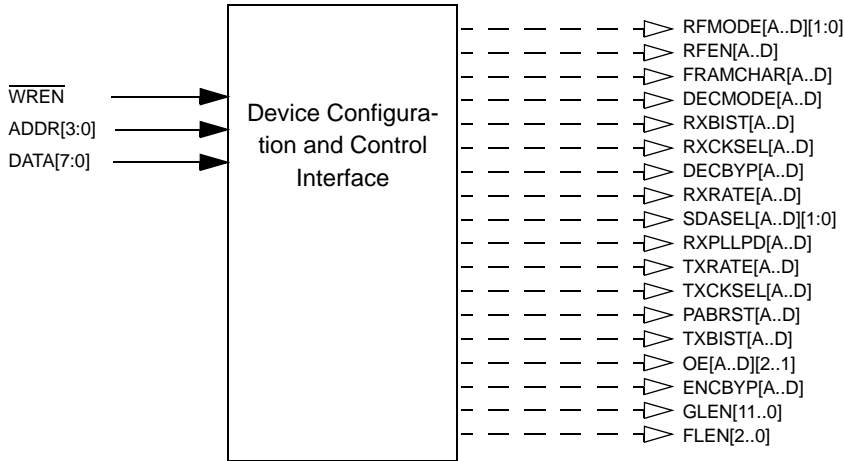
$\overline{\text{WREN}}$
ADDR[3:0]
DATA[7:0]

Device Configuration and Control Interface

RFMODE[A..D][1:0]
RFEN[A..D]
FRAMCHAR[A..D]
DECMODE[A..D]
RXBIST[A..D]
RXCKSEL[A..D]
DECBYP[A..D]
RXRATE[A..D]
SDASEL[A..D][1:0]
RXPLLPD[A..D]
TXRATE[A..D]
TXCKSEL[A..D]
PABRST[A..D]
TXBIST[A..D]
OE[A..D][2..1]
ENCBYP[A..D]
GLEN[11..0]
FLEN[2..0]